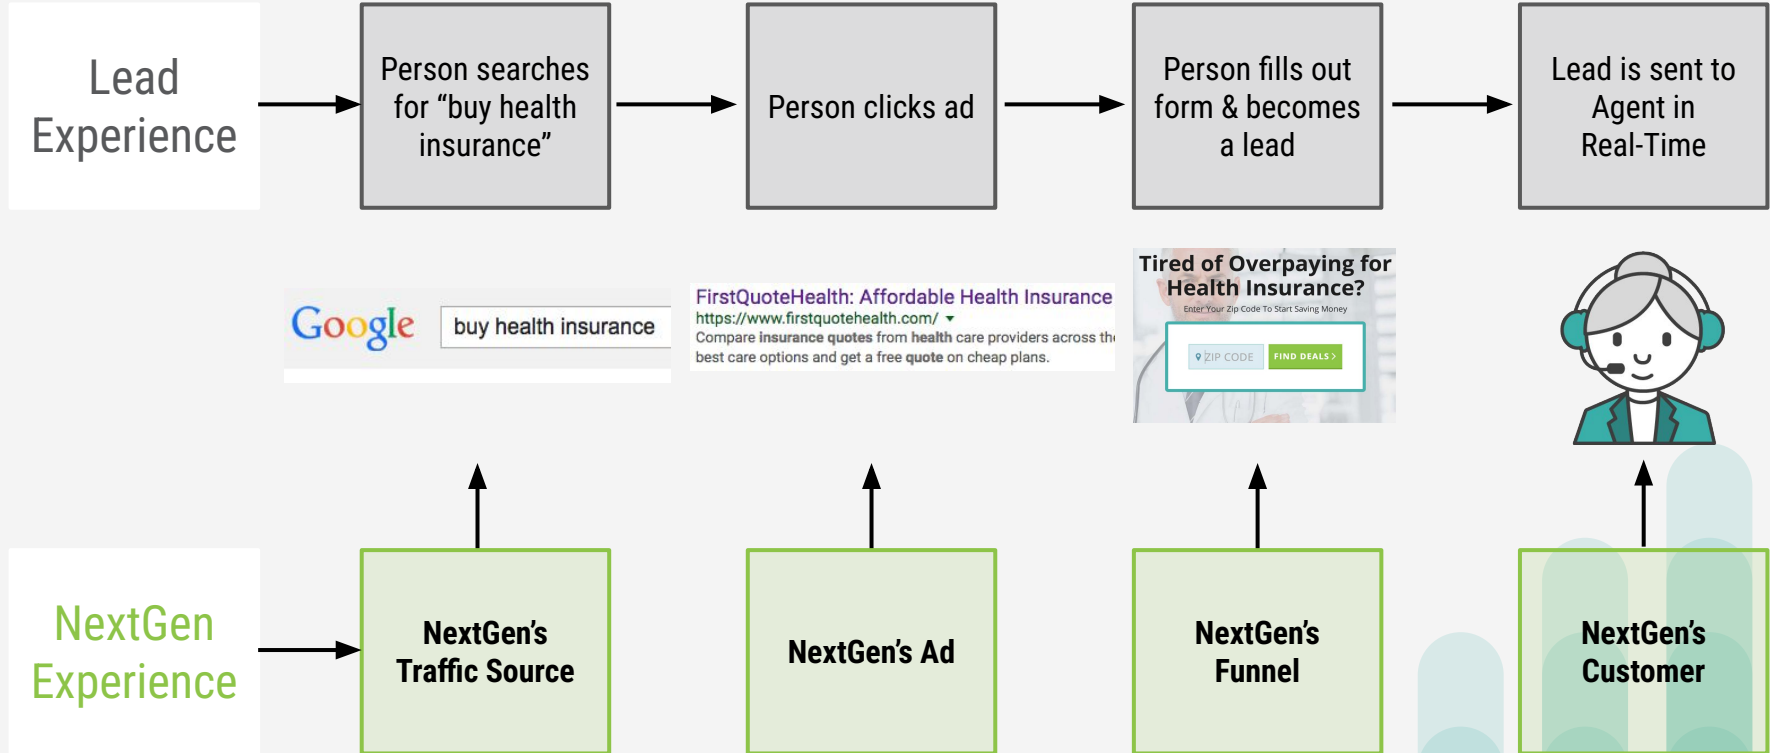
Lead Experience

Person searches for “buy health insurance”

Person clicks ad

Person fills out form & becomes a lead

Lead is sent to Agent in Real-Time

Google buy health insurance

FirstQuoteHealth: Affordable Health Insurance
https://www.firstquotehealth.com/
Compare insurance quotes from health care providers across th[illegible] best care options and get a free quote on cheap plans.

Tired of Overpaying for Health Insurance?
Enter Your Zip Code To Start Saving Money
ZIP CODE
FIND DEALS

NextGen Experience

NextGen’s Traffic Source

NextGen’s Ad

NextGen’s Funnel

NextGen’s Customer